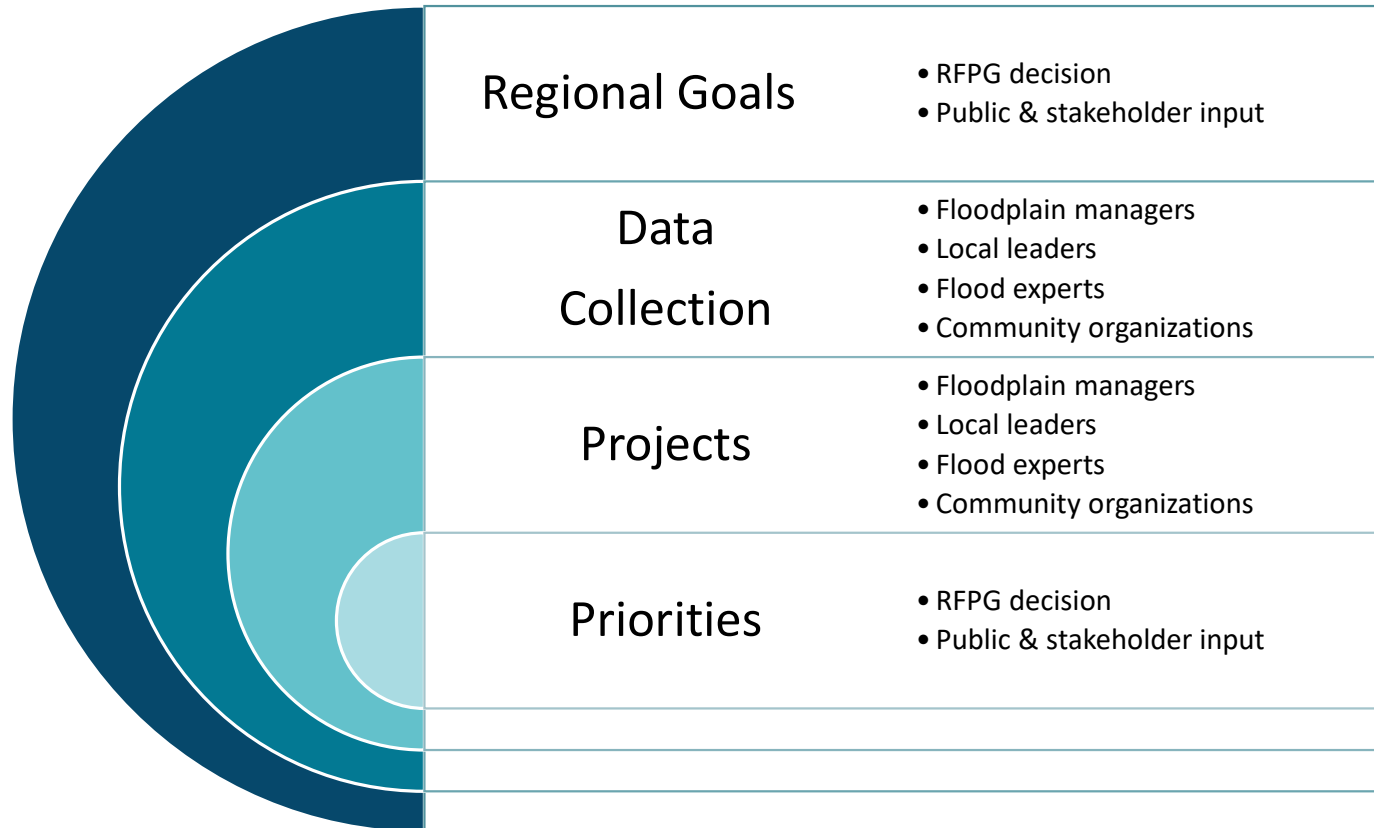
Regional Goals

- RFPG decision
- Public & stakeholder input

Data Collection

- Floodplain managers
- Local leaders
- Flood experts
- Community organizations

Projects

- Floodplain managers
- Local leaders
- Flood experts
- Community organizations

Priorities

- RFPG decision
- Public & stakeholder input